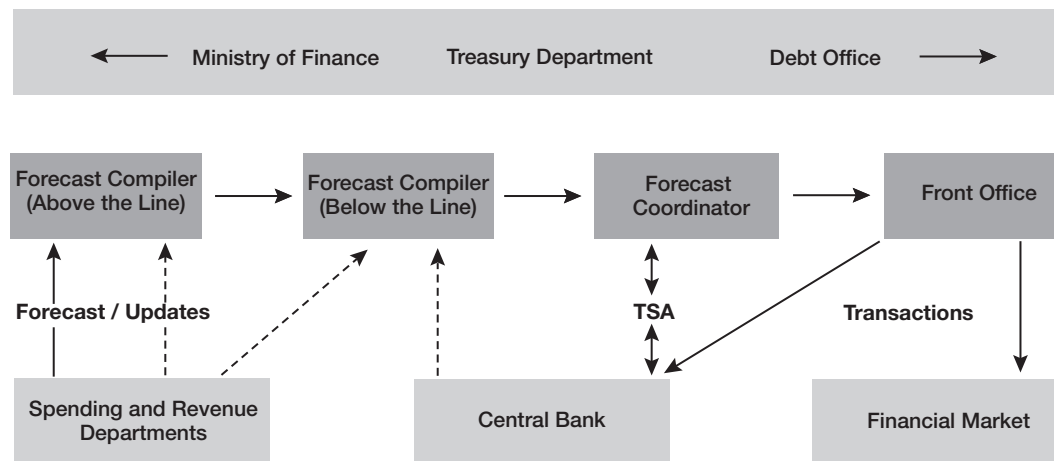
Ministry of Finance Treasury Department Debt Office

Forecast Compiler (Above the Line)

Forecast Compiler (Below the Line)

Forecast Coordinator

Front Office

Forecast / Updates

TSA

Transactions

Spending and Revenue Departments

Central Bank

Financial Market